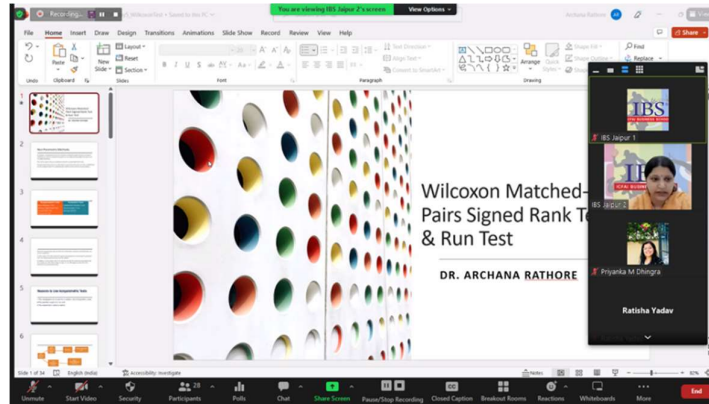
Recording...

You are viewing IBS Jaipur 2's screen

View Options

1_Wilcoxon Test • Saved to this PC

Archana Rathore

AR

Share

File

Home

Insert

Draw

Design

Transitions

Animations

Slide Show

Record

Review

View

Help

Paste

New Slide

Layout

Reset

Section

Undo

Clipboard

Slides

Font

Paragraph

Text Direction

Align Text

Convert to SmartArt

Arrange

Quick Styles

Shape Fill

Shape Outline

Drawing

Find

Replace

Wilcoxon Matched-Pairs Signed Rank Te & Run Test

DR. ARCHANA RATHORE

IBS

IBS Jaipur 1

IBS Jaipur 2

Priyanka M Dhingra

Ratisha Yadav

Slide 1 of 34

English (India)

Accessibility: Investigate

Notes

Unmute

Start Video

Security

Participants 28

Polls

Chat

Share Screen

Pause/Stop Recording

Closed Caption

Breakout Rooms

Reactions

Whiteboards

More

End